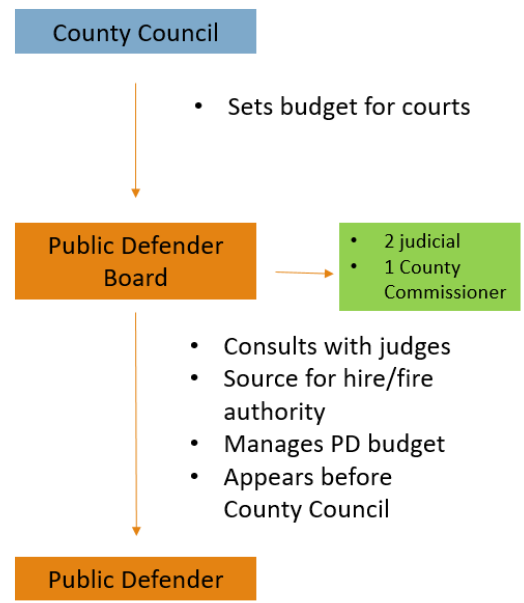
County Council

- Sets budget for courts

Public Defender Board

- 2 judicial
- 1 County Commissioner

- Consults with judges
- Source for hire/fire authority
- Manages PD budget
- Appears before County Council

Public Defender